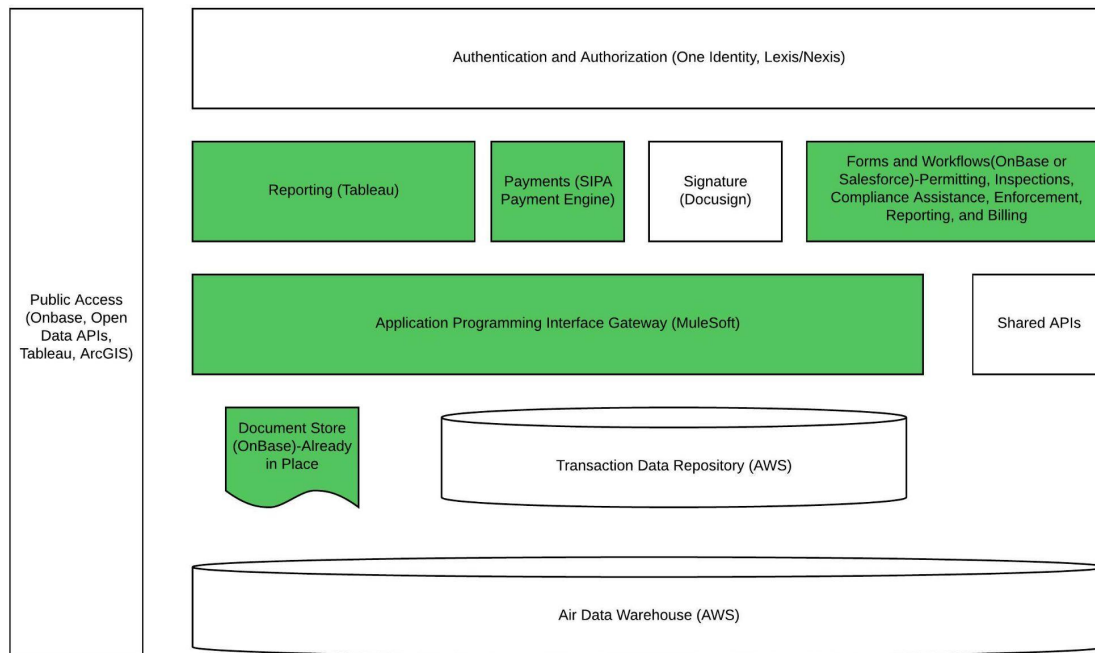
Public Access (Onbase, Open Data APIs, Tableau, ArcGIS)

Authentication and Authorization (One Identity, Lexis/Nexis)

Reporting (Tableau)

Payments (SIPA Payment Engine)

Signature (Docusign)

Forms and Workflows(OnBase or Salesforce)-Permitting, Inspections, Compliance Assistance, Enforcement, Reporting, and Billing

Application Programming Interface Gateway (MuleSoft)

Shared APIs

Document Store (OnBase)-Already in Place

Transaction Data Repository (AWS)

Air Data Warehouse (AWS)